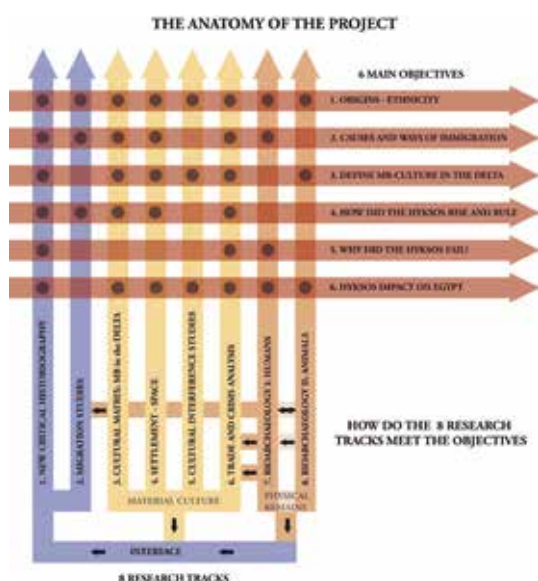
THE ANATOMY OF THE PROJECT

6 MAIN OBJECTIVES

1. ORIGINS - ETHNICITY

2. CAUSES AND WAYS OF IMMIGRATION

3. DEFINE MB-CULTURE IN THE DELTA

4. HOW DID THE HYKSOS RISE AND RULE

5. WHY DID THE HYKSOS FAIL?

6. HYKSOS IMPACT ON EGYPT

1. NEW CRITICAL HISTORIOGRAPHY

2. MIGRATION STUDIES

3. CULTURAL MATRIX: MB in the DELTA

4. SETTLEMENT - SPACE

5. CULTURAL INTERFERENCE STUDIES

6. TRADE AND CRISIS ANALYSIS

7. BIOARCHAEOLOGY I: HUMANS

8. BIOARCHAEOLOGY II: ANIMALS

HOW DO THE 8 RESEARCH TRACKS MEET THE OBJECTIVES

MATERIAL CULTURE

PHYSICAL REMAINS

INTERFACE

8 RESEARCH TRACKS